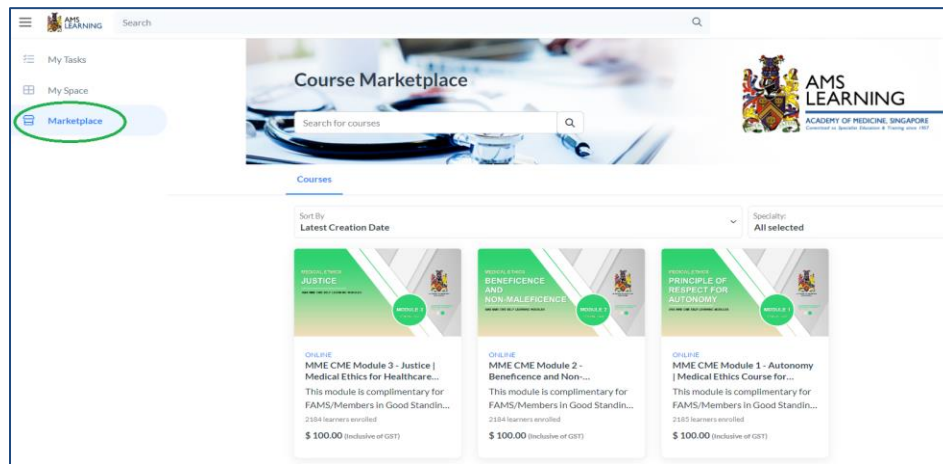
AMS LEARNING Search

My Tasks
My Space
Marketplace

Course Marketplace
Search for courses

AMS LEARNING
ACADEMY OF MEDICINE, SINGAPORE
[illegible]

Courses

Sort By
Latest Creation Date

Specialty:
All selected

MEDICAL ETHICS
JUSTICE
MODULE 3

ONLINE
MME CME Module 3 - Justice | Medical Ethics for Healthcare...
This module is complimentary for FAMS/Members in Good Standin...
2184 learners enrolled
$ 100.00 (Inclusive of GST)

MEDICAL ETHICS
BENEFICENCE AND NON-MALEFICENCE
MODULE 2

ONLINE
MME CME Module 2 - Beneficence and Non-...
This module is complimentary for FAMS/Members in Good Standin...
2184 learners enrolled
$ 100.00 (Inclusive of GST)

MEDICAL ETHICS
PRINCIPLE OF RESPECT FOR AUTONOMY
MODULE 1

ONLINE
MME CME Module 1 - Autonomy | Medical Ethics Course for...
This module is complimentary for FAMS/Members in Good Standin...
2185 learners enrolled
$ 100.00 (Inclusive of GST)